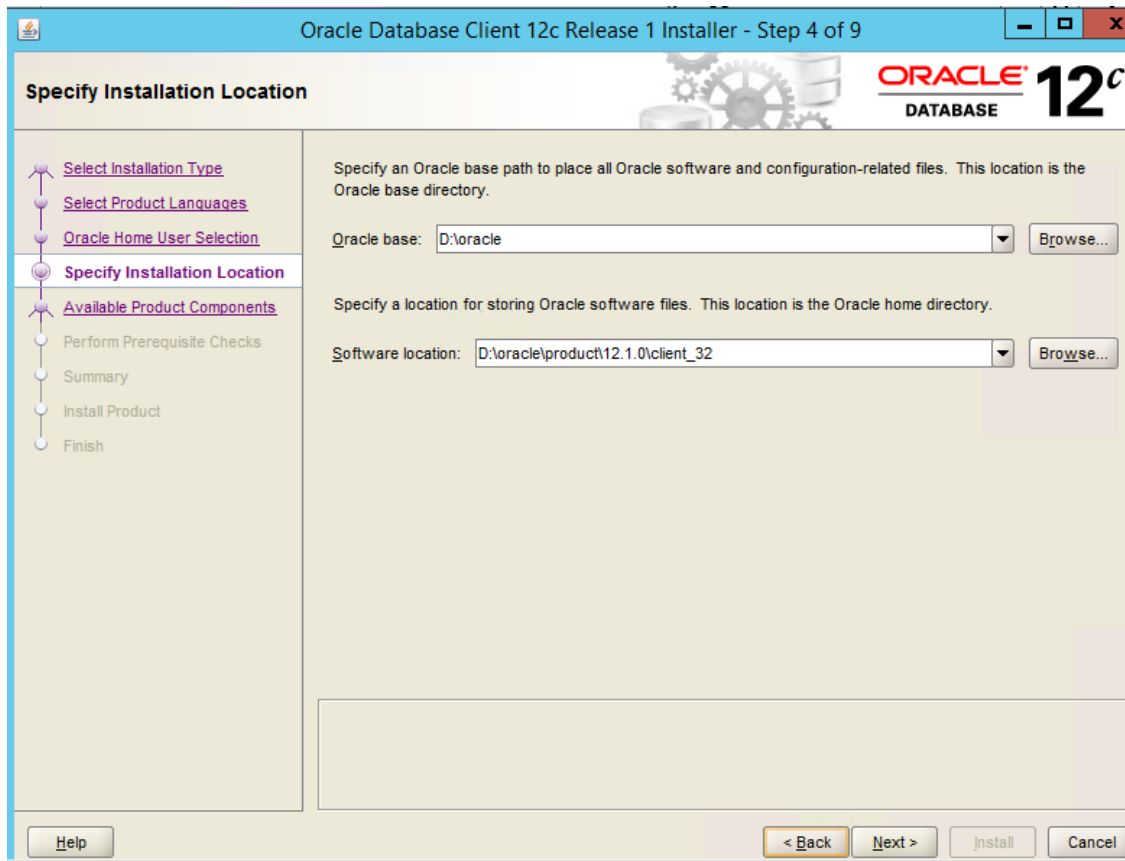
Oracle Database Client 12c Release 1 Installer - Step 4 of 9

Specify Installation Location

ORACLE DATABASE 12c

Select Installation Type
Select Product Languages
Oracle Home User Selection
Specify Installation Location
Available Product Components
Perform Prerequisite Checks
Summary
Install Product
Finish

Specify an Oracle base path to place all Oracle software and configuration-related files. This location is the Oracle base directory.

Oracle base: D:\oracle Browse...

Specify a location for storing Oracle software files. This location is the Oracle home directory.

Software location: D:\oracle\product\12.1.0\client_32 Browse...

Help

< Back Next > Install Cancel